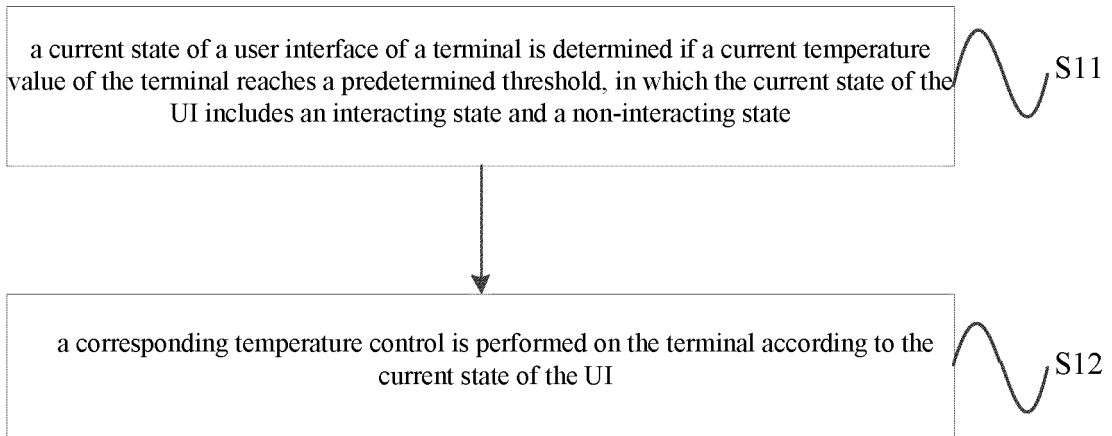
a current state of a user interface of a terminal is determined if a current temperature value of the terminal reaches a predetermined threshold, in which the current state of the UI includes an interacting state and a non-interacting state

S11

a corresponding temperature control is performed on the terminal according to the current state of the UI

S12